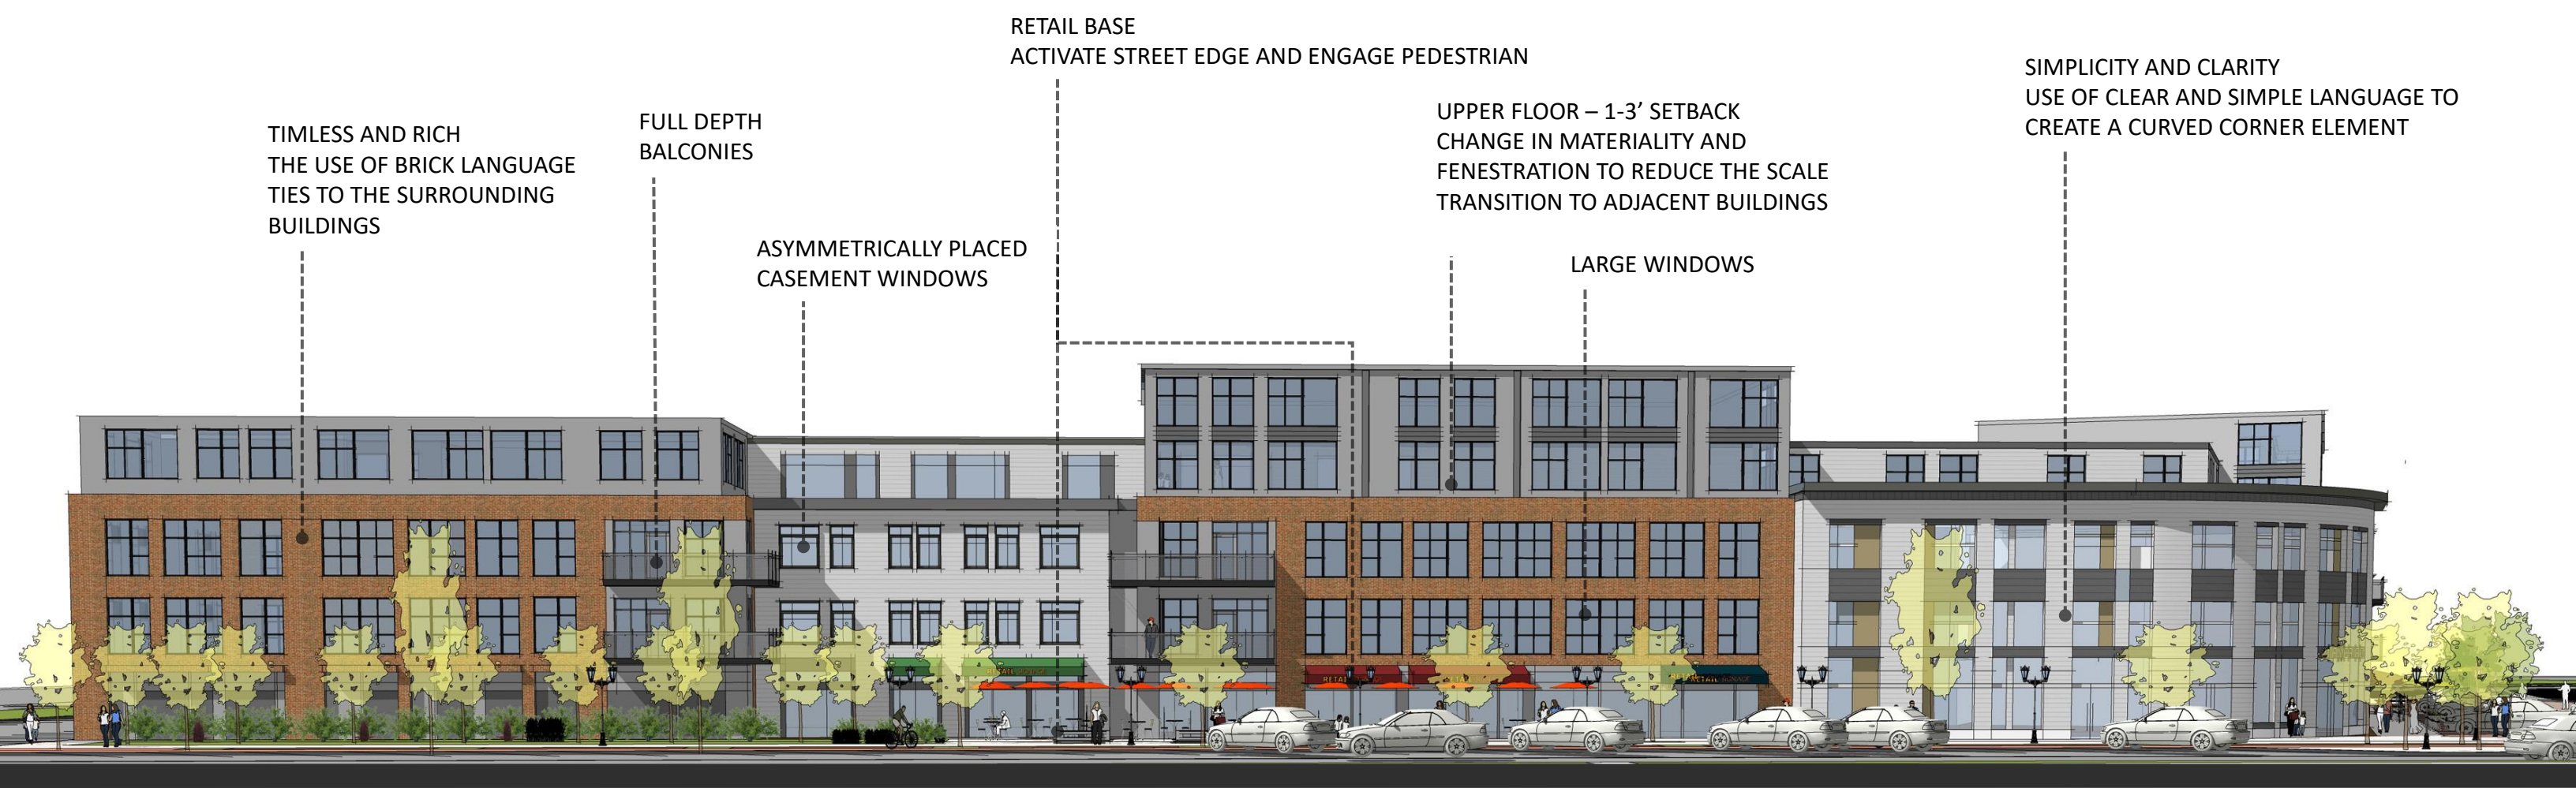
RETAIL BASE
ACTIVATE STREET EDGE AND ENGAGE PEDESTRIAN

SIMPLICITY AND CLARITY
USE OF CLEAR AND SIMPLE LANGUAGE TO CREATE A CURVED CORNER ELEMENT

UPPER FLOOR – 1-3' SETBACK
CHANGE IN MATERIALITY AND FENESTRATION TO REDUCE THE SCALE TRANSITION TO ADJACENT BUILDINGS

TIMLESS AND RICH
THE USE OF BRICK LANGUAGE TIES TO THE SURROUNDING BUILDINGS

FULL DEPTH BALCONIES

ASYMMETRICALLY PLACED CASEMENT WINDOWS

LARGE WINDOWS